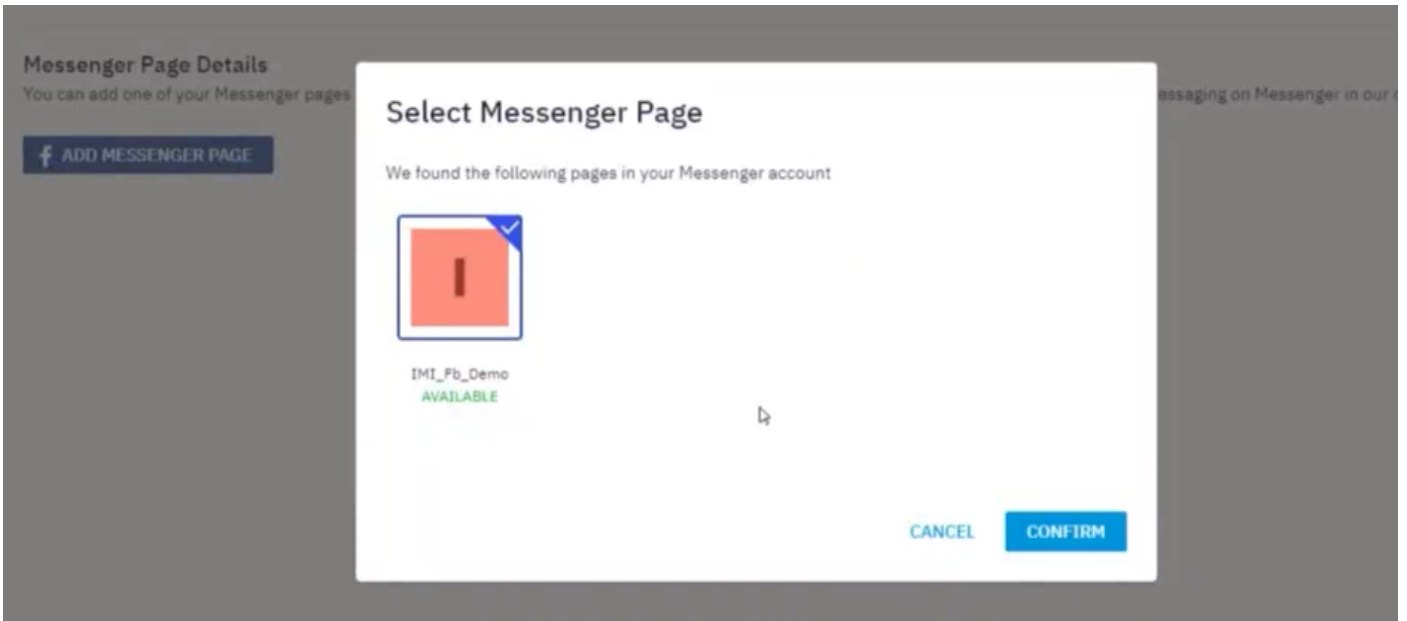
Messenger Page Details
You can add one of your Messenger pages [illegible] essaging on Messenger in our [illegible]

ADD MESSENGER PAGE

Select Messenger Page

We found the following pages in your Messenger account

I

IMI_Fb_Demo
AVAILABLE

CANCEL CONFIRM